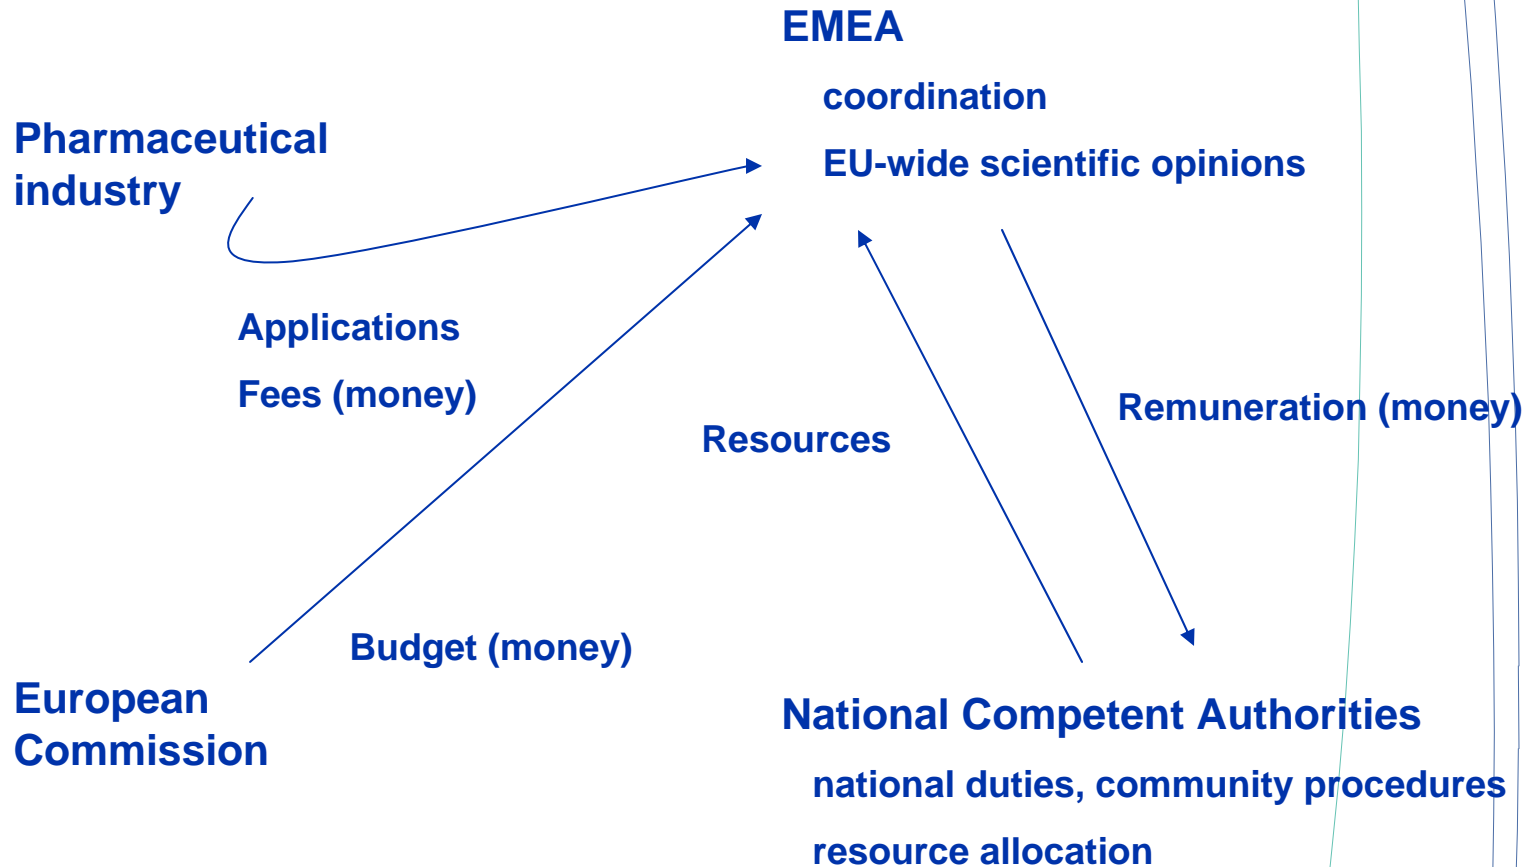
EMEA

coordination

EU-wide scientific opinions

Pharmaceutical industry

Applications

Fees (money)

Resources

Remuneration (money)

Budget (money)

European Commission

National Competent Authorities

national duties, community procedures

resource allocation